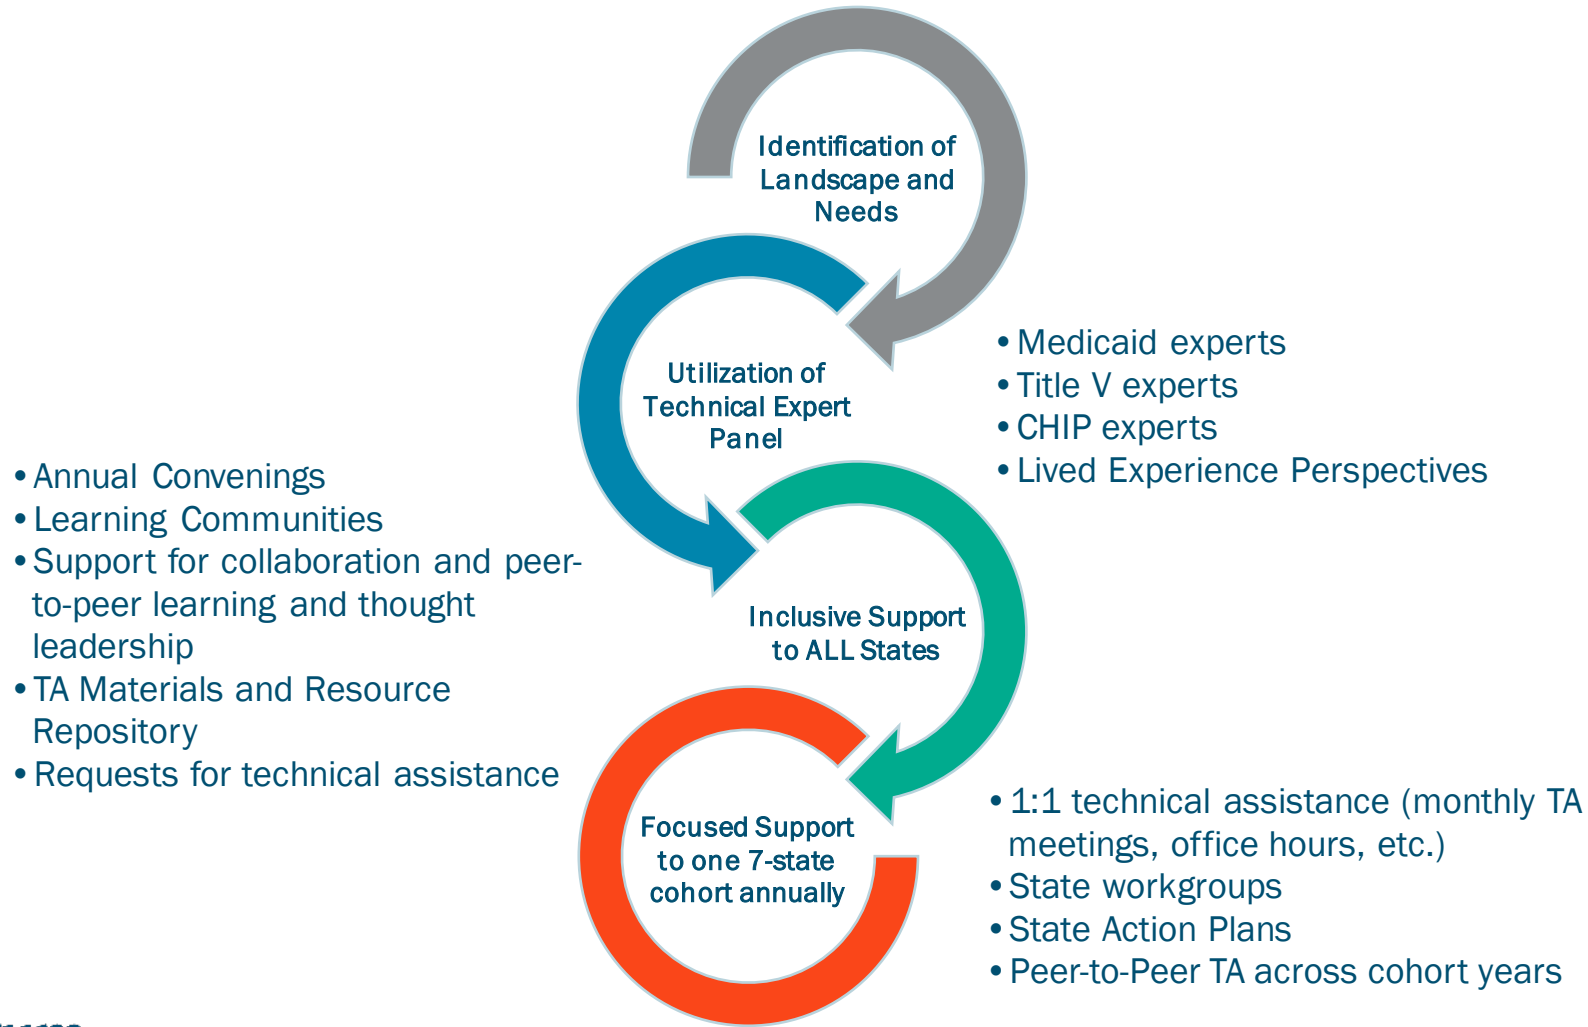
Identification of Landscape and Needs

Utilization of Technical Expert Panel

• Medicaid experts
• Title V experts
• CHIP experts
• Lived Experience Perspectives

• Annual Convenings
• Learning Communities
• Support for collaboration and peer-to-peer learning and thought leadership
• TA Materials and Resource Repository
• Requests for technical assistance

Inclusive Support to ALL States

Focused Support to one 7-state cohort annually

• 1:1 technical assistance (monthly TA meetings, office hours, etc.)
• State workgroups
• State Action Plans
• Peer-to-Peer TA across cohort years